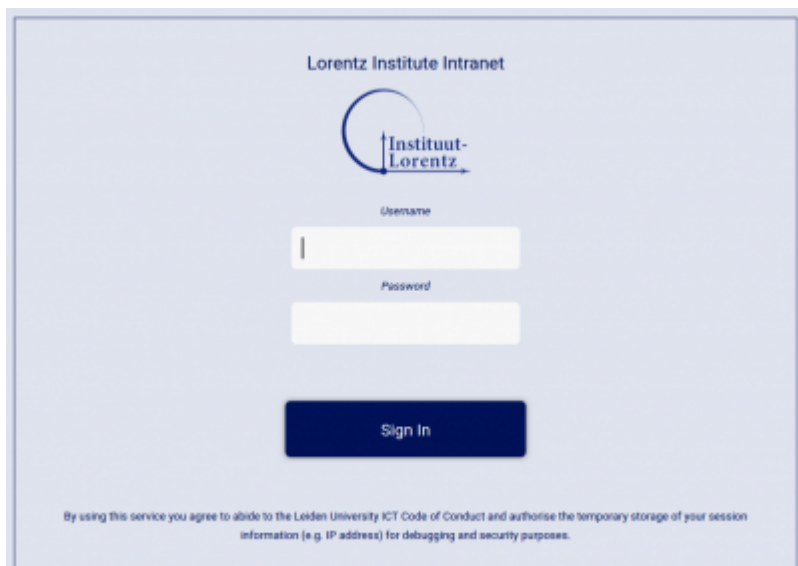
Lorentz Institute Intranet

Instituut-
Lorentz

Username

Password

Sign In

By using this service you agree to abide to the Leiden University ICT Code of Conduct and authorise the temporary storage of your session information (e.g. IP address) for debugging and security purposes.